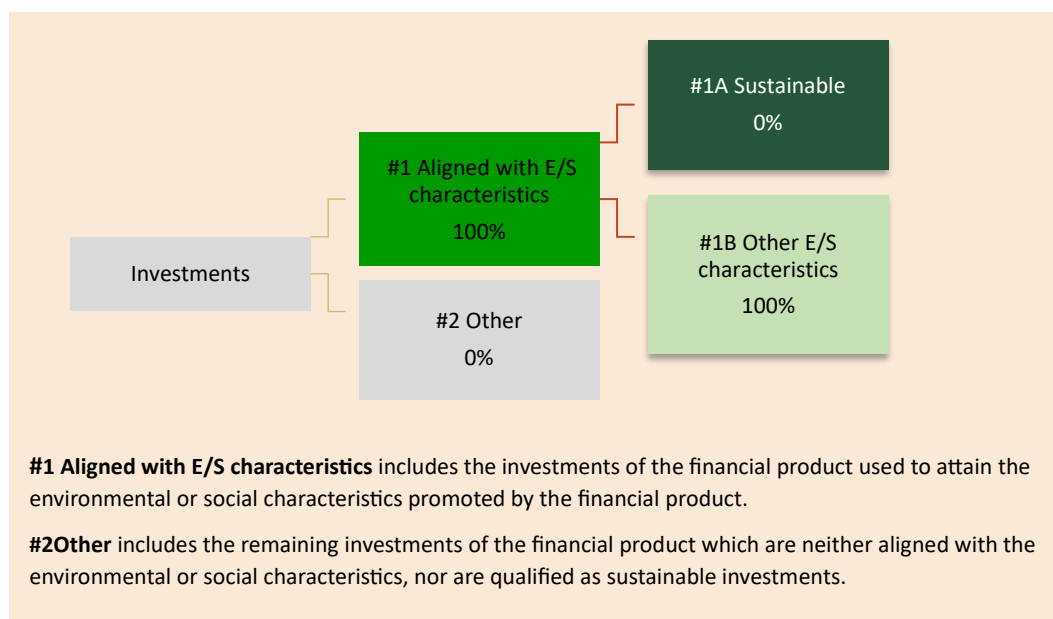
#1A Sustainable
0%

#1 Aligned with E/S characteristics
100%

Investments

#1B Other E/S characteristics
100%

#2 Other
0%

**#1 Aligned with E/S characteristics** includes the investments of the financial product used to attain the environmental or social characteristics promoted by the financial product.

**#2Other** includes the remaining investments of the financial product which are neither aligned with the environmental or social characteristics, nor are qualified as sustainable investments.